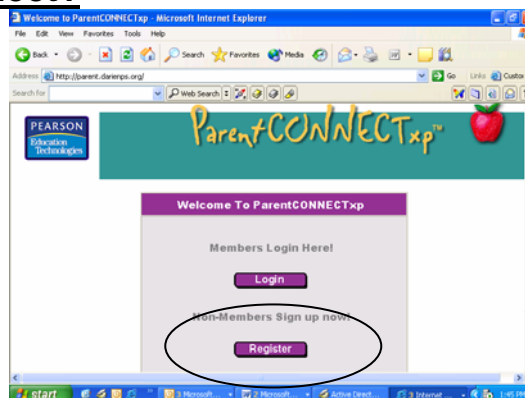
Welcome to ParentCONNECTxp - Microsoft Internet Explorer

File Edit View Favorites Tools Help

Back Search Favorites Media

Address http://parent.darienps.org/ Go Links Custon

Search for Web Search

PEARSON Education Technologies

ParentCONNECTxp™

Welcome To ParentCONNECTxp

Members Login Here!

Login

Non-Members Sign up now!

Register

start 3 Microsoft... 2 Microsoft... Active Direct... 3 Internet ... 1:45 PM